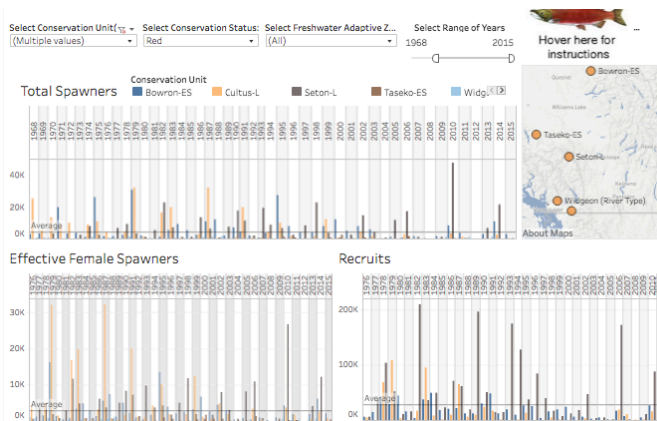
Select Conservation Unit(
(Multiple values)
Select Conservation Status:
Red
Select Freshwater Adaptive Z...
(All)
Select Range of Years
1968
2015
Hover here for instructions

Total Spawners
Conservation Unit
Bowron-ES
Cultus-L
Seton-L
Taseko-ES
Widg

1968 1969 1970 1971 1972 1973 1974 1975 1976 1977 1978 1979 1980 1981 1982 1983 1984 1985 1986 1987 1988 1989 1990 1991 1992 1993 1994 1995 1996 1997 1998 1999 2000 2001 2002 2003 2004 2005 2006 2007 2008 2009 2010 2011 2012 2013 2014 2015

40K
20K
0K
Average

Bowron-ES
Taseko-ES
Seton-L
Widgeon (River Type)
About Maps

Effective Female Spawners
1975 1976 1977 1978 1979 1980 1981 1982 1983 1984 1985 1986 1987 1988 1989 1990 1991 1992 1993 1994 1995 1996 1997 1998 1999 2000 2001 2002 2003 2004 2005 2006 2007 2008 2009 2010 2011 2012 2013 2014 2015
30K
20K
10K
0K
Average

Recruits
1976 1977 1978 1979 1980 1981 1982 1983 1984 1985 1986 1987 1988 1989 1990 1991 1992 1993 1994 1995 1996 1997 1998 1999 2000 2001 2002 2003 2004 2005 2006 2007 2008 2009 2010
200K
100K
0K
Average